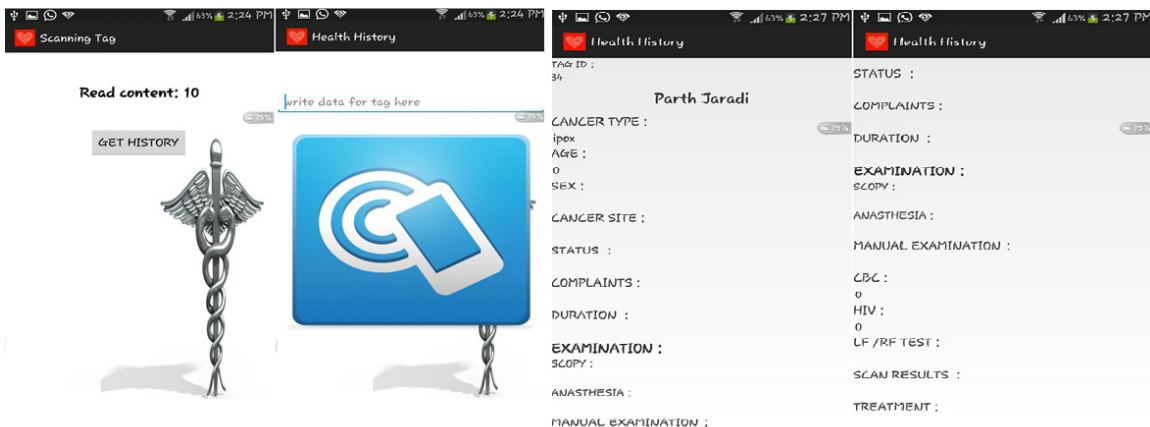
63% 2:24 PM
Scanning Tag

Read content: 10

75%

GET HISTORY

63% 2:24 PM
Health History

write data for tag here

75%

63% 2:27 PM
Health History

TAG ID :
34

Parth Jaradi

CANCER TYPE :
ipox

75%

AGE :
0

SEX :

CANCER SITE :

STATUS :

COMPLAINTS :

DURATION :

EXAMINATION :
SCOPY :

ANASTHESIA :

MANUAL EXAMINATION :

63% 2:27 PM
Health History

STATUS :

COMPLAINTS :

DURATION :

75%

EXAMINATION :
SCOPY :

ANASTHESIA :

MANUAL EXAMINATION :

CBC :
0

HIV :
0

LF /RF TEST :

SCAN RESULTS :

TREATMENT :